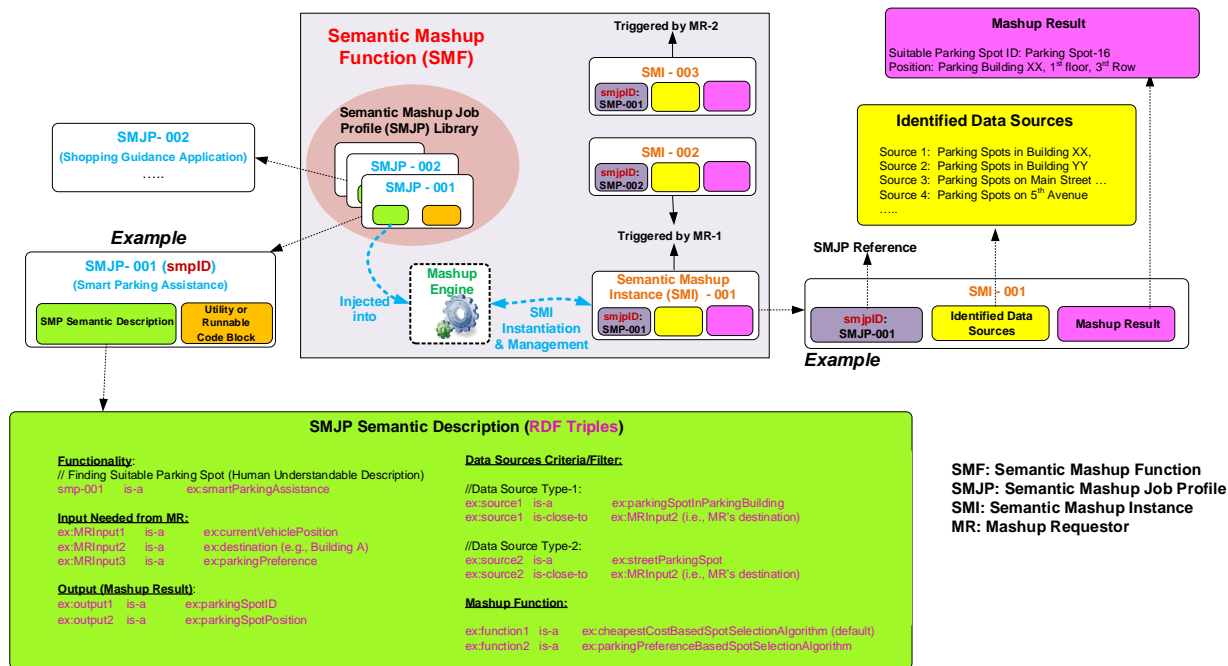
Semantic Mashup Function (SMF)

Triggered by MR-2

SMI - 003
smjpID: SMP-001

SMI - 002
smjpID: SMP-002

Triggered by MR-1

Semantic Mashup Job Profile (SMJP) Library

SMJP - 002
SMJP - 001

SMJP - 002
(Shopping Guidance Application)
.....

Example

SMJP- 001 (smpID)
(Smart Parking Assistance)

SMP Semantic Description
Utility or Runnable Code Block

Injected into

Mashup Engine

SMI Instantiation & Management

Semantic Mashup Instance (SMI) - 001
smjpID: SMP-001

Mashup Result
Suitable Parking Spot ID: Parking Spot-16
Position: Parking Building XX, $1^{st}$ floor, $3^{rd}$ Row

Identified Data Sources
Source 1: Parking Spots in Building XX,
Source 2: Parking Spots in Building YY
Source 3: Parking Spots on Main Street …
Source 4: Parking Spots on $5^{th}$ Avenue
…..

SMJP Reference

SMI - 001
smjpID: SMJP-001
Identified Data Sources
Mashup Result

Example

SMJP Semantic Description (RDF Triples)

Functionality:
// Finding Suitable Parking Spot (Human Understandable Description)
smp-001 is-a ex:smartParkingAssistance

Input Needed from MR:
ex:MRInput1 is-a ex:currentVehiclePosition
ex:MRInput2 is-a ex:destination (e.g., Building A)
ex:MRInput3 is-a ex:parkingPreference

Output (Mashup Result):
ex:output1 is-a ex:parkingSpotID
ex:output2 is-a ex:parkingSpotPosition

Data Sources Criteria/Filter:

//Data Source Type-1:
ex:source1 is-a ex:parkingSpotInParkingBuilding
ex:source1 is-close-to ex:MRInput2 (i.e., MR's destination)

//Data Source Type-2:
ex:source2 is-a ex:streetParkingSpot
ex:source2 is-close-to ex:MRInput2 (i.e., MR's destination)

Mashup Function:

ex:function1 is-a ex:cheapestCostBasedSpotSelectionAlgorithm (default)
ex:function2 is-a ex:parkingPreferenceBasedSpotSelectionAlgorithm

SMF: Semantic Mashup Function
SMJP: Semantic Mashup Job Profile
SMI: Semantic Mashup Instance
MR: Mashup Requestor